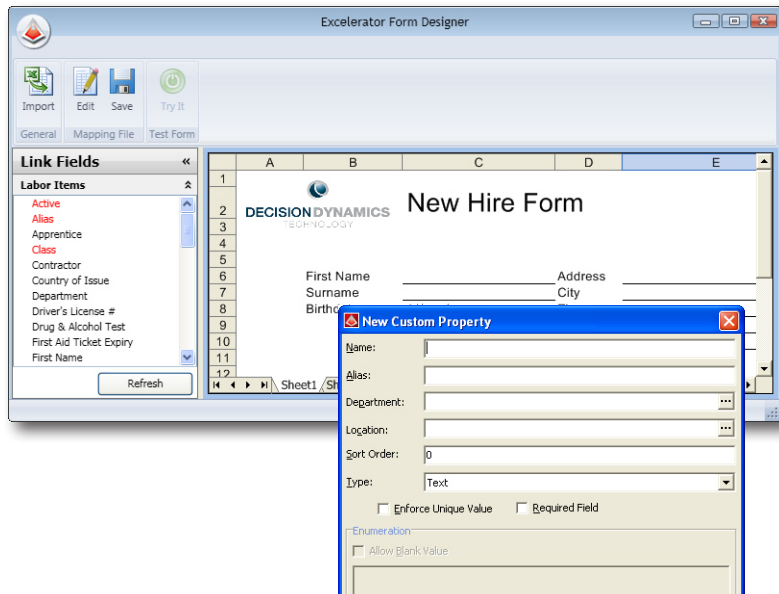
Excelerator Form Designer

Import
Edit
Save
Try It
General
Mapping File
Test Form

Link Fields «
Labor Items
Active
Alias
Apprentice
Class
Contractor
Country of Issue
Department
Driver's License #
Drug & Alcohol Test
First Aid Ticket Expiry
First Name
Refresh

| | A | B | C | D | E |
|---|---|---|---|---|---|
| 1 | | | | | |
| 2 | | DECISION DYNAMICS TECHNOLOGY | New Hire Form | | |
| 3 | | | | | |
| 4 | | | | | |
| 5 | | | | | |
| 6 | | First Name | | Address | |
| 7 | | Surname | | City | |
| 8 | | Birthd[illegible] | | | |
| 9 | | | | | |
| 10 | | | | | |
| 11 | | | | | |
| 12 | | | | | |

Sheet1 Sh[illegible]

New Custom Property
Name:
Alias:
Department:
Location:
Sort Order: 0
Type: Text
Enforce Unique Value
Required Field
Enumeration
Allow Blank Value